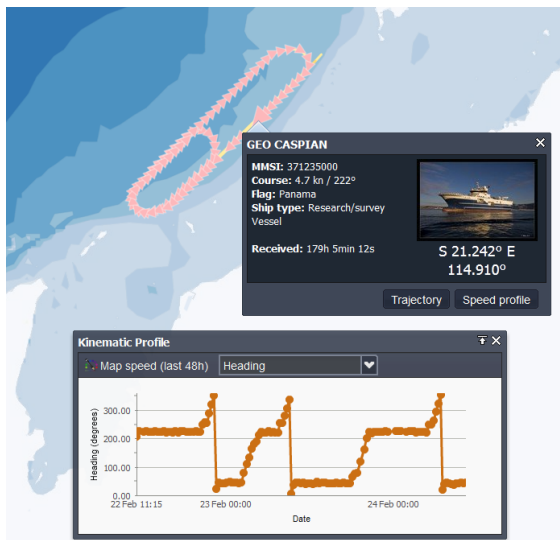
GEO CASPIAN

MMSI: 371235000
Course: 4.7 kn / 222°
Flag: Panama
Ship type: Research/survey Vessel

Received: 179h 5min 12s

S 21.242° E 114.910°

Trajectory
Speed profile

Kinematic Profile

Map speed (last 48h)
Heading

Heading (degrees)
300.00
200.00
100.00
0.00

22 Feb 11:15
23 Feb 00:00
24 Feb 00:00

Date